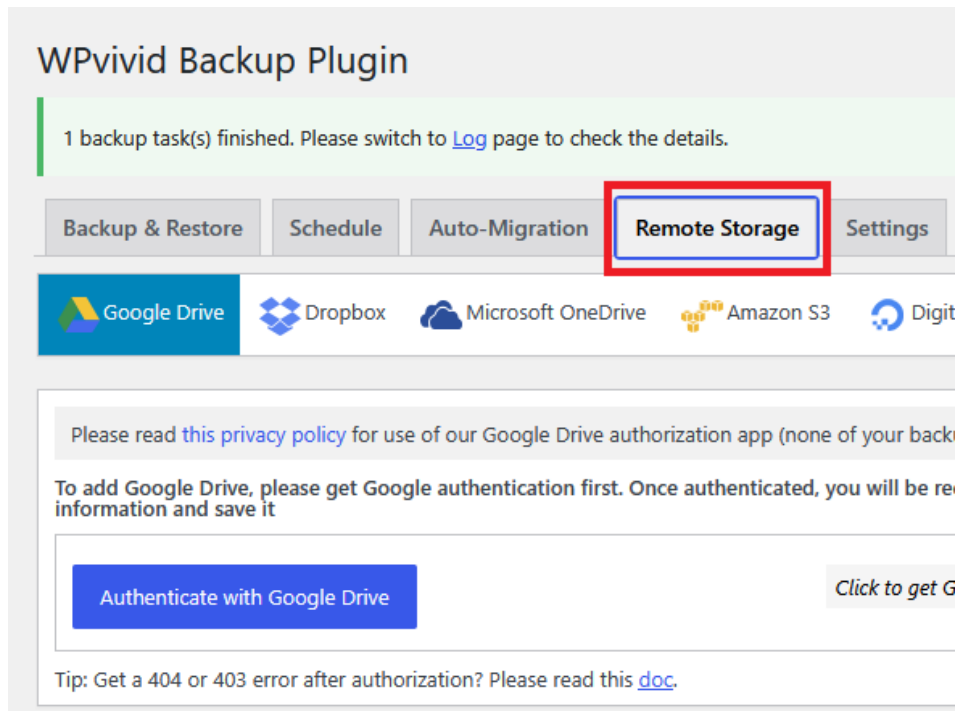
WPvivid Backup Plugin

1 backup task(s) finished. Please switch to Log page to check the details.

Backup & Restore | Schedule | Auto-Migration | Remote Storage | Settings

Google Drive | Dropbox | Microsoft OneDrive | Amazon S3 | Digi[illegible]

Please read this privacy policy for use of our Google Drive authorization app (none of your back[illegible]

To add Google Drive, please get Google authentication first. Once authenticated, you will be re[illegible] information and save it

Authenticate with Google Drive

Click to get G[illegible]

Tip: Get a 404 or 403 error after authorization? Please read this doc.